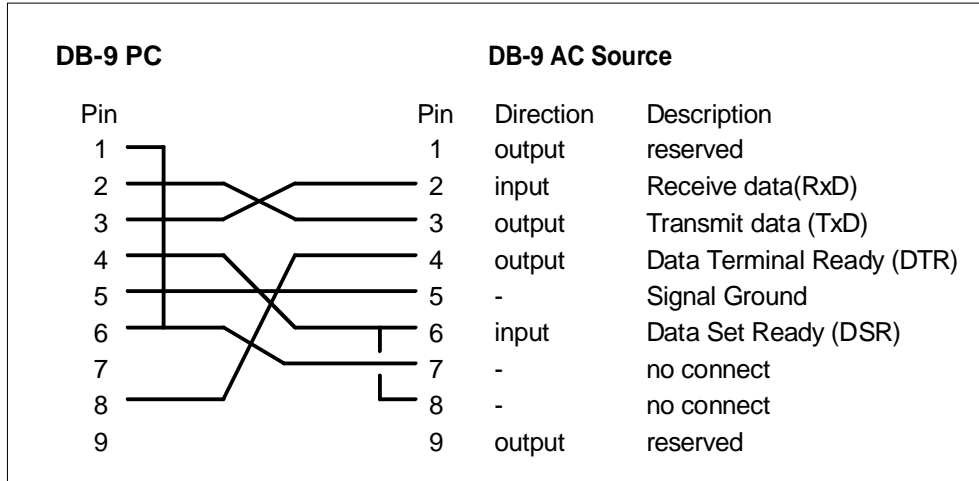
**DB-9 PC**

Pin
1
2
3
4
5
6
7
8
9

**DB-9 AC Source**

| Pin | Direction | Description |
|---|---|---|
| 1 | output | reserved |
| 2 | input | Receive data(RxD) |
| 3 | output | Transmit data (TxD) |
| 4 | output | Data Terminal Ready (DTR) |
| 5 | - | Signal Ground |
| 6 | input | Data Set Ready (DSR) |
| 7 | - | no connect |
| 8 | - | no connect |
| 9 | output | reserved |